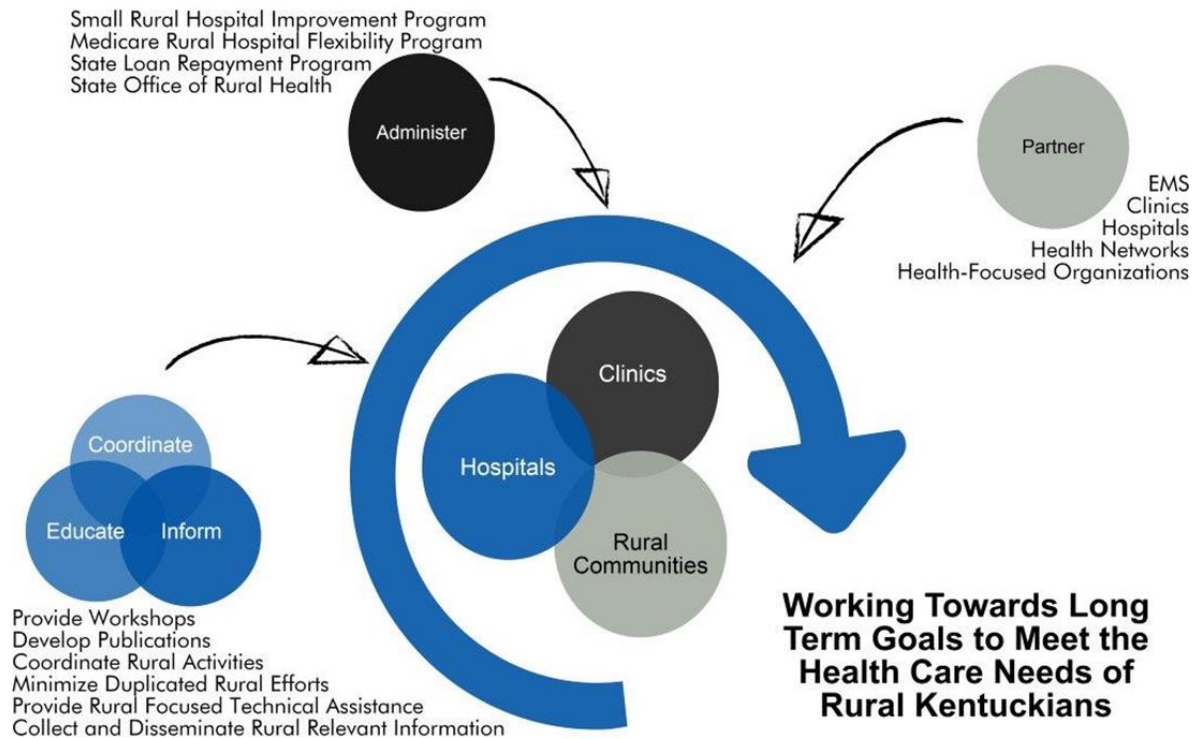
Small Rural Hospital Improvement Program
Medicare Rural Hospital Flexibility Program
State Loan Repayment Program
State Office of Rural Health

Administer

Partner

EMS
Clinics
Hospitals
Health Networks
Health-Focused Organizations

Clinics

Hospitals

Rural Communities

Coordinate

Educate

Inform

Provide Workshops
Develop Publications
Coordinate Rural Activities
Minimize Duplicated Rural Efforts
Provide Rural Focused Technical Assistance
Collect and Disseminate Rural Relevant Information

Working Towards Long Term Goals to Meet the Health Care Needs of Rural Kentuckians